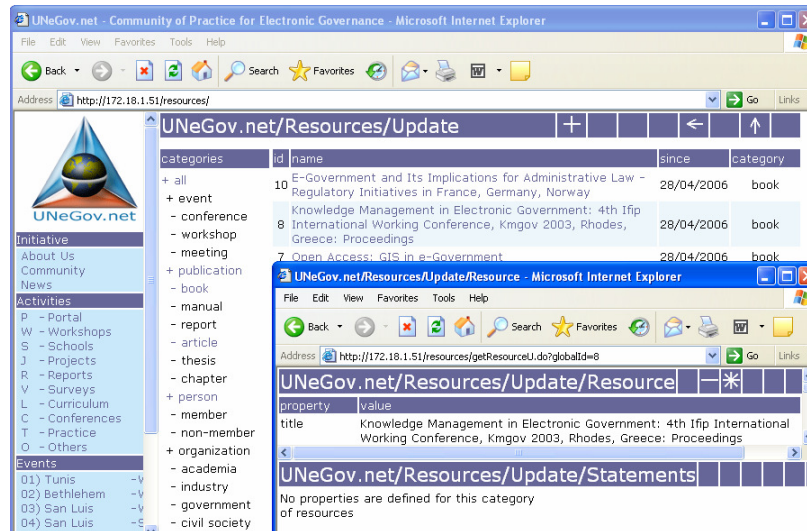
UNeGov.net - Community of Practice for Electronic Governance - Microsoft Internet Explorer

File Edit View Favorites Tools Help

Back Search Favorites

Address http://172.18.1.51/resources/ Go Links

UNeGov.net

Initiative
About Us
Community
News

Activities
P - Portal
W - Workshops
S - Schools
J - Projects
R - Reports
V - Surveys
L - Curriculum
C - Conferences
T - Practice
O - Others

Events
01) Tunis
02) Bethlehem
03) San Luis
04) San Luis

UNeGov.net/Resources/Update

categories
+ all
+ event
- conference
- workshop
- meeting
+ publication
- book
- manual
- report
- article
- thesis
- chapter
+ person
- member
- non-member
+ organization
- academia
- industry
- government
- civil society

| id | name | since | category |
|---|---|---|---|
| 10 | E-Government and Its Implications for Administrative Law - Regulatory Initiatives in France, Germany, Norway | 28/04/2006 | book |
| 8 | Knowledge Management in Electronic Government: 4th Ifip International Working Conference, Kmgov 2003, Rhodes, Greece: Proceedings | 28/04/2006 | book |
| 7 | Open Access: GIS in e-Government | 28/04/2006 | book |

UNeGov.net/Resources/Update/Resource - Microsoft Internet Explorer

File Edit View Favorites Tools Help

Back Search Favorites

Address http://172.18.1.51/resources/getResourceU.do?globalId=8 Go Links

UNeGov.net/Resources/Update/Resource

| property | value |
|---|---|
| title | Knowledge Management in Electronic Government: 4th Ifip International Working Conference, Kmgov 2003, Rhodes, Greece: Proceedings |

UNeGov.net/Resources/Update/Statements

No properties are defined for this category of resources